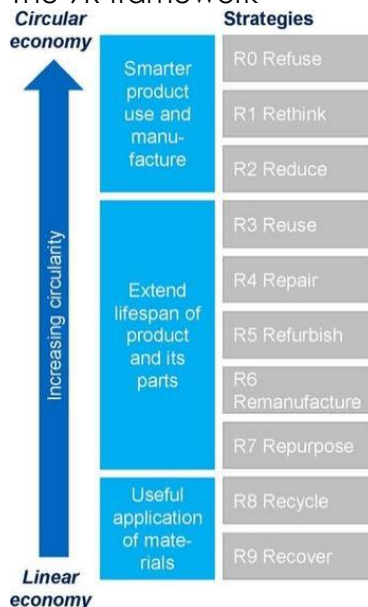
The 9R framework

Circular economy

Strategies

Increasing circularity

Smarter product use and manufacture

R0 Refuse

R1 Rethink

R2 Reduce

Extend lifespan of product and its parts

R3 Reuse

R4 Repair

R5 Refurbish

R6 Remanufacture

R7 Repurpose

Useful application of materials

R8 Recycle

R9 Recover

Linear economy